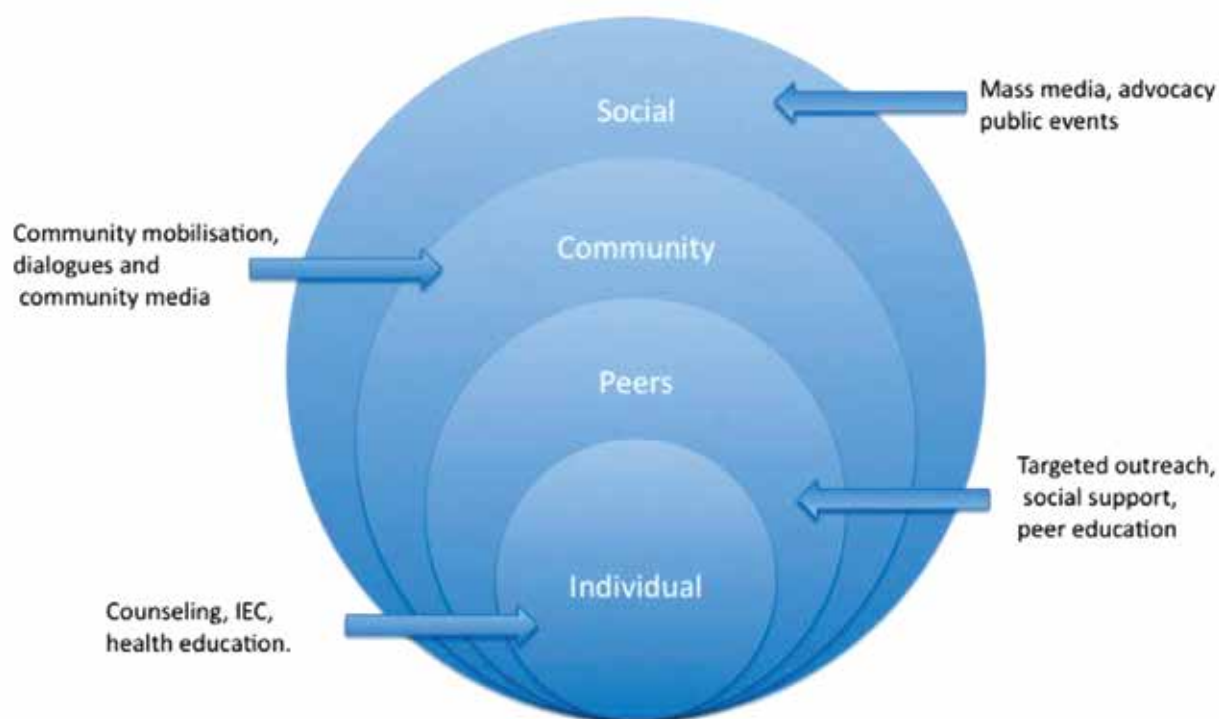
Social

Mass media, advocacy public events

Community mobilisation, dialogues and community media

Community

Peers

Targeted outreach, social support, peer education

Individual

Counseling, IEC, health education.